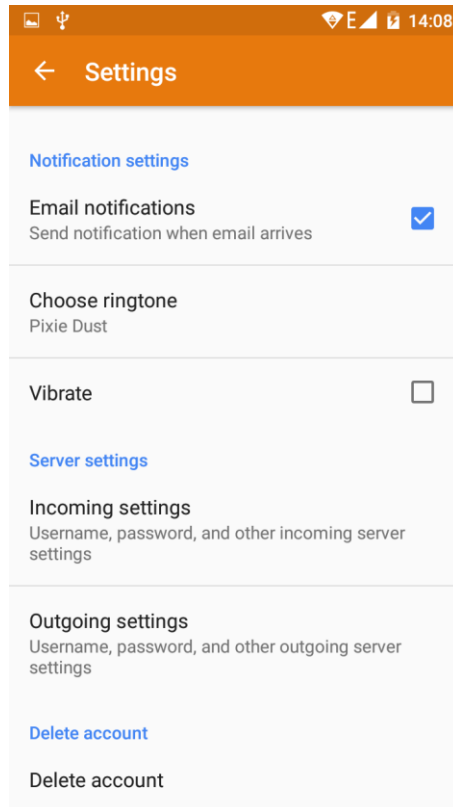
E 14:08

Settings

Notification settings

Email notifications
Send notification when email arrives

Choose ringtone
Pixie Dust

Vibrate

Server settings

Incoming settings
Username, password, and other incoming server settings

Outgoing settings
Username, password, and other outgoing server settings

Delete account

Delete account